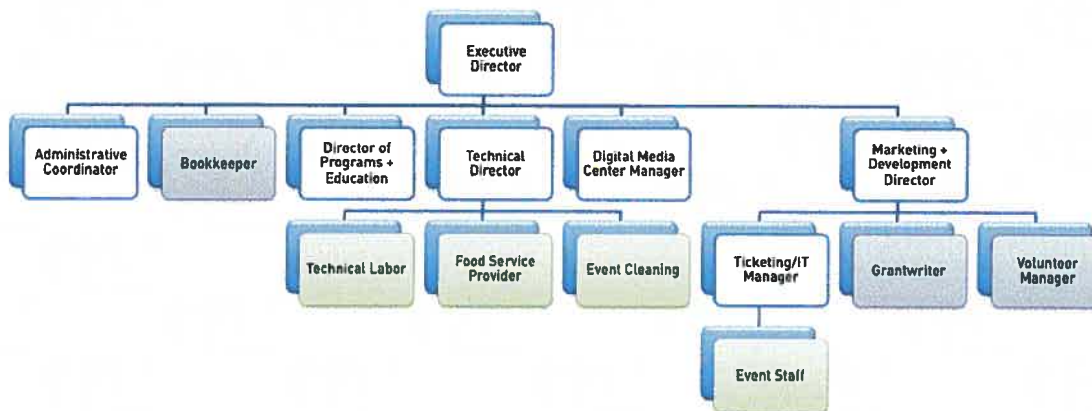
Executive Director

Administrative Coordinator

Bookkeeper

Director of Programs + Education

Technical Director

Digital Media Center Manager

Marketing + Development Director

Technical Labor

Food Service Provider

Event Cleaning

Ticketing/IT Manager

Grantwriter

Volunteer Manager

Event Staff